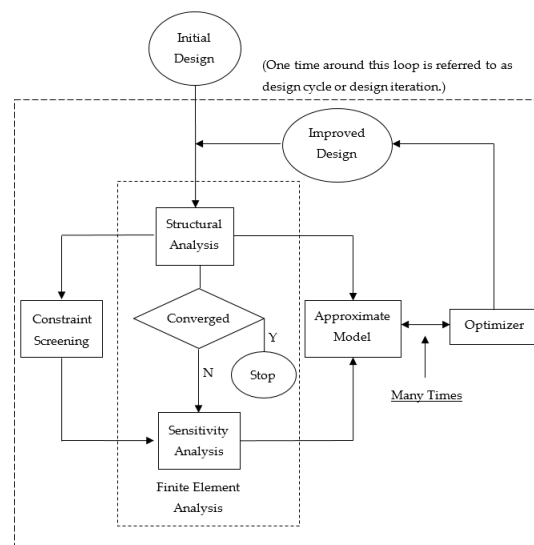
Initial Design

(One time around this loop is referred to as design cycle or design iteration.)

Improved Design

Structural Analysis

Constraint Screening

Converged

Y

N

Stop

Approximate Model

Optimizer

Many Times

Sensitivity Analysis

Finite Element Analysis